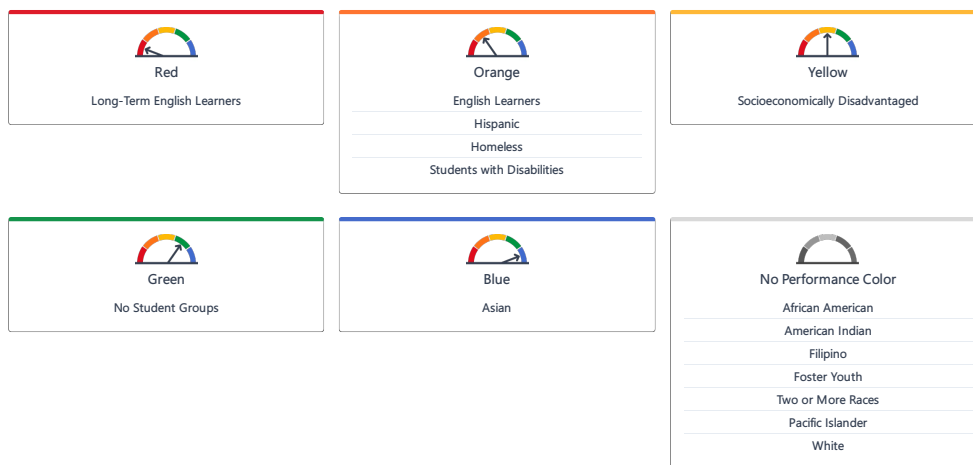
Red

Long-Term English Learners

Orange

English Learners

Hispanic

Homeless

Students with Disabilities

Yellow

Socioeconomically Disadvantaged

Green

No Student Groups

Blue

Asian

No Performance Color

African American

American Indian

Filipino

Foster Youth

Two or More Races

Pacific Islander

White